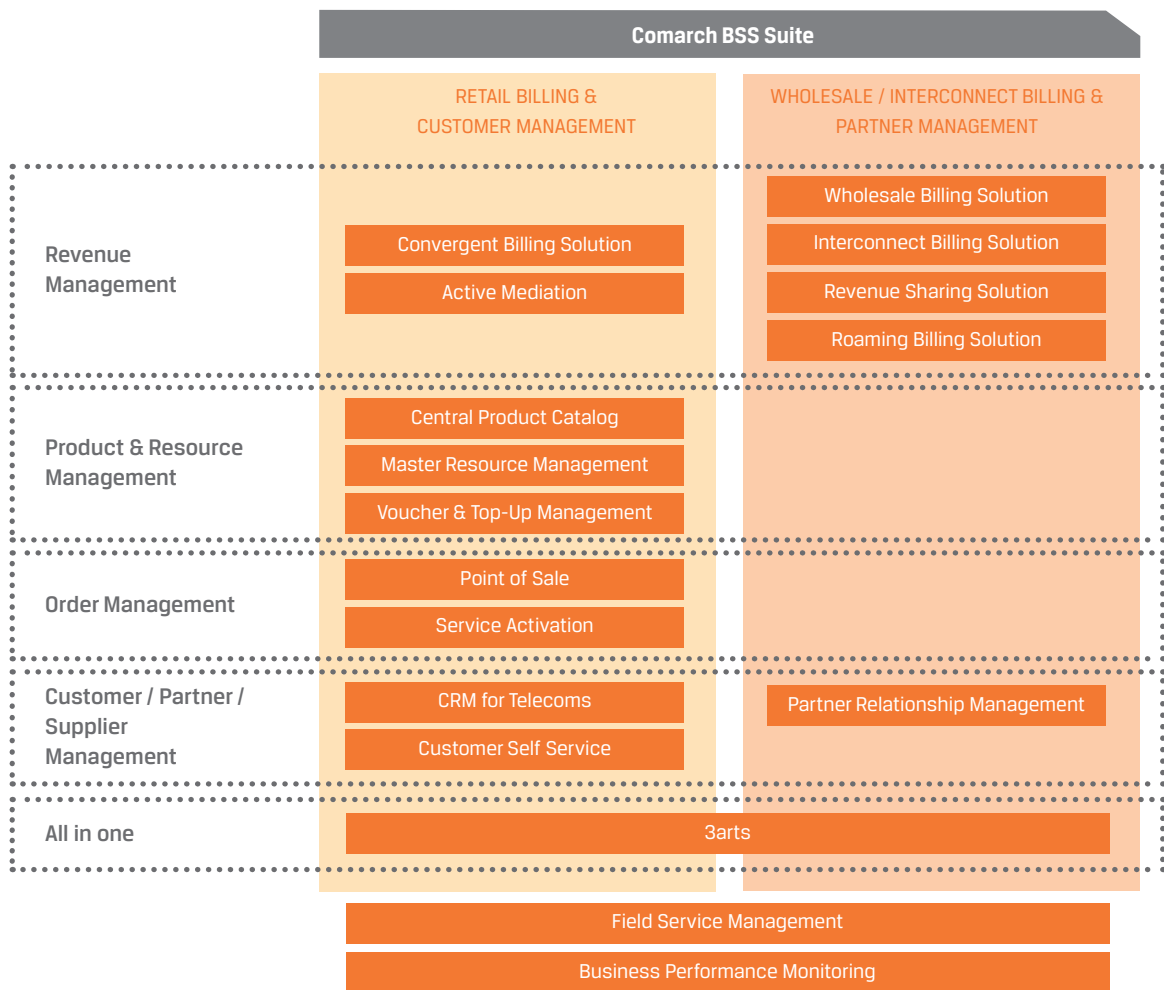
Comarch BSS Suite

RETAIL BILLING & CUSTOMER MANAGEMENT

WHOLESALE / INTERCONNECT BILLING & PARTNER MANAGEMENT

Revenue Management

Convergent Billing Solution

Active Mediation

Wholesale Billing Solution

Interconnect Billing Solution

Revenue Sharing Solution

Roaming Billing Solution

Product & Resource Management

Central Product Catalog

Master Resource Management

Voucher & Top-Up Management

Order Management

Point of Sale

Service Activation

Customer / Partner / Supplier Management

CRM for Telecoms

Customer Self Service

Partner Relationship Management

All in one

3arts

Field Service Management

Business Performance Monitoring